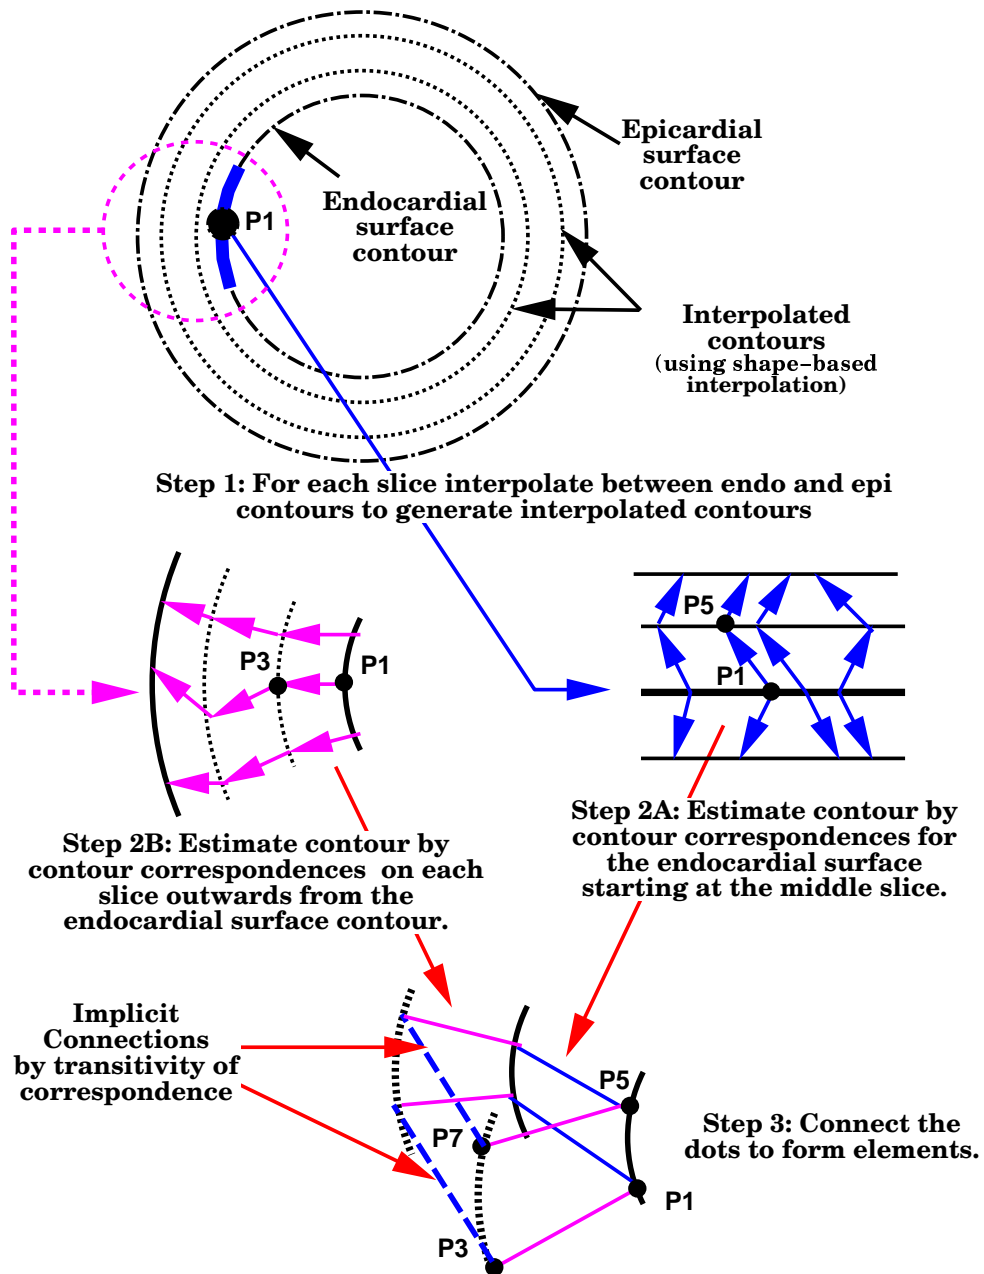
Epicardial surface contour

Endocardial surface contour

P1

Interpolated contours (using shape–based interpolation)

Step 1: For each slice interpolate between endo and epi contours to generate interpolated contours

P3

P1

P5

P1

Step 2B: Estimate contour by contour correspondences on each slice outwards from the endocardial surface contour.

Step 2A: Estimate contour by contour correspondences for the endocardial surface starting at the middle slice.

Implicit Connections by transitivity of correspondence

P5

P7

P1

P3

Step 3: Connect the dots to form elements.